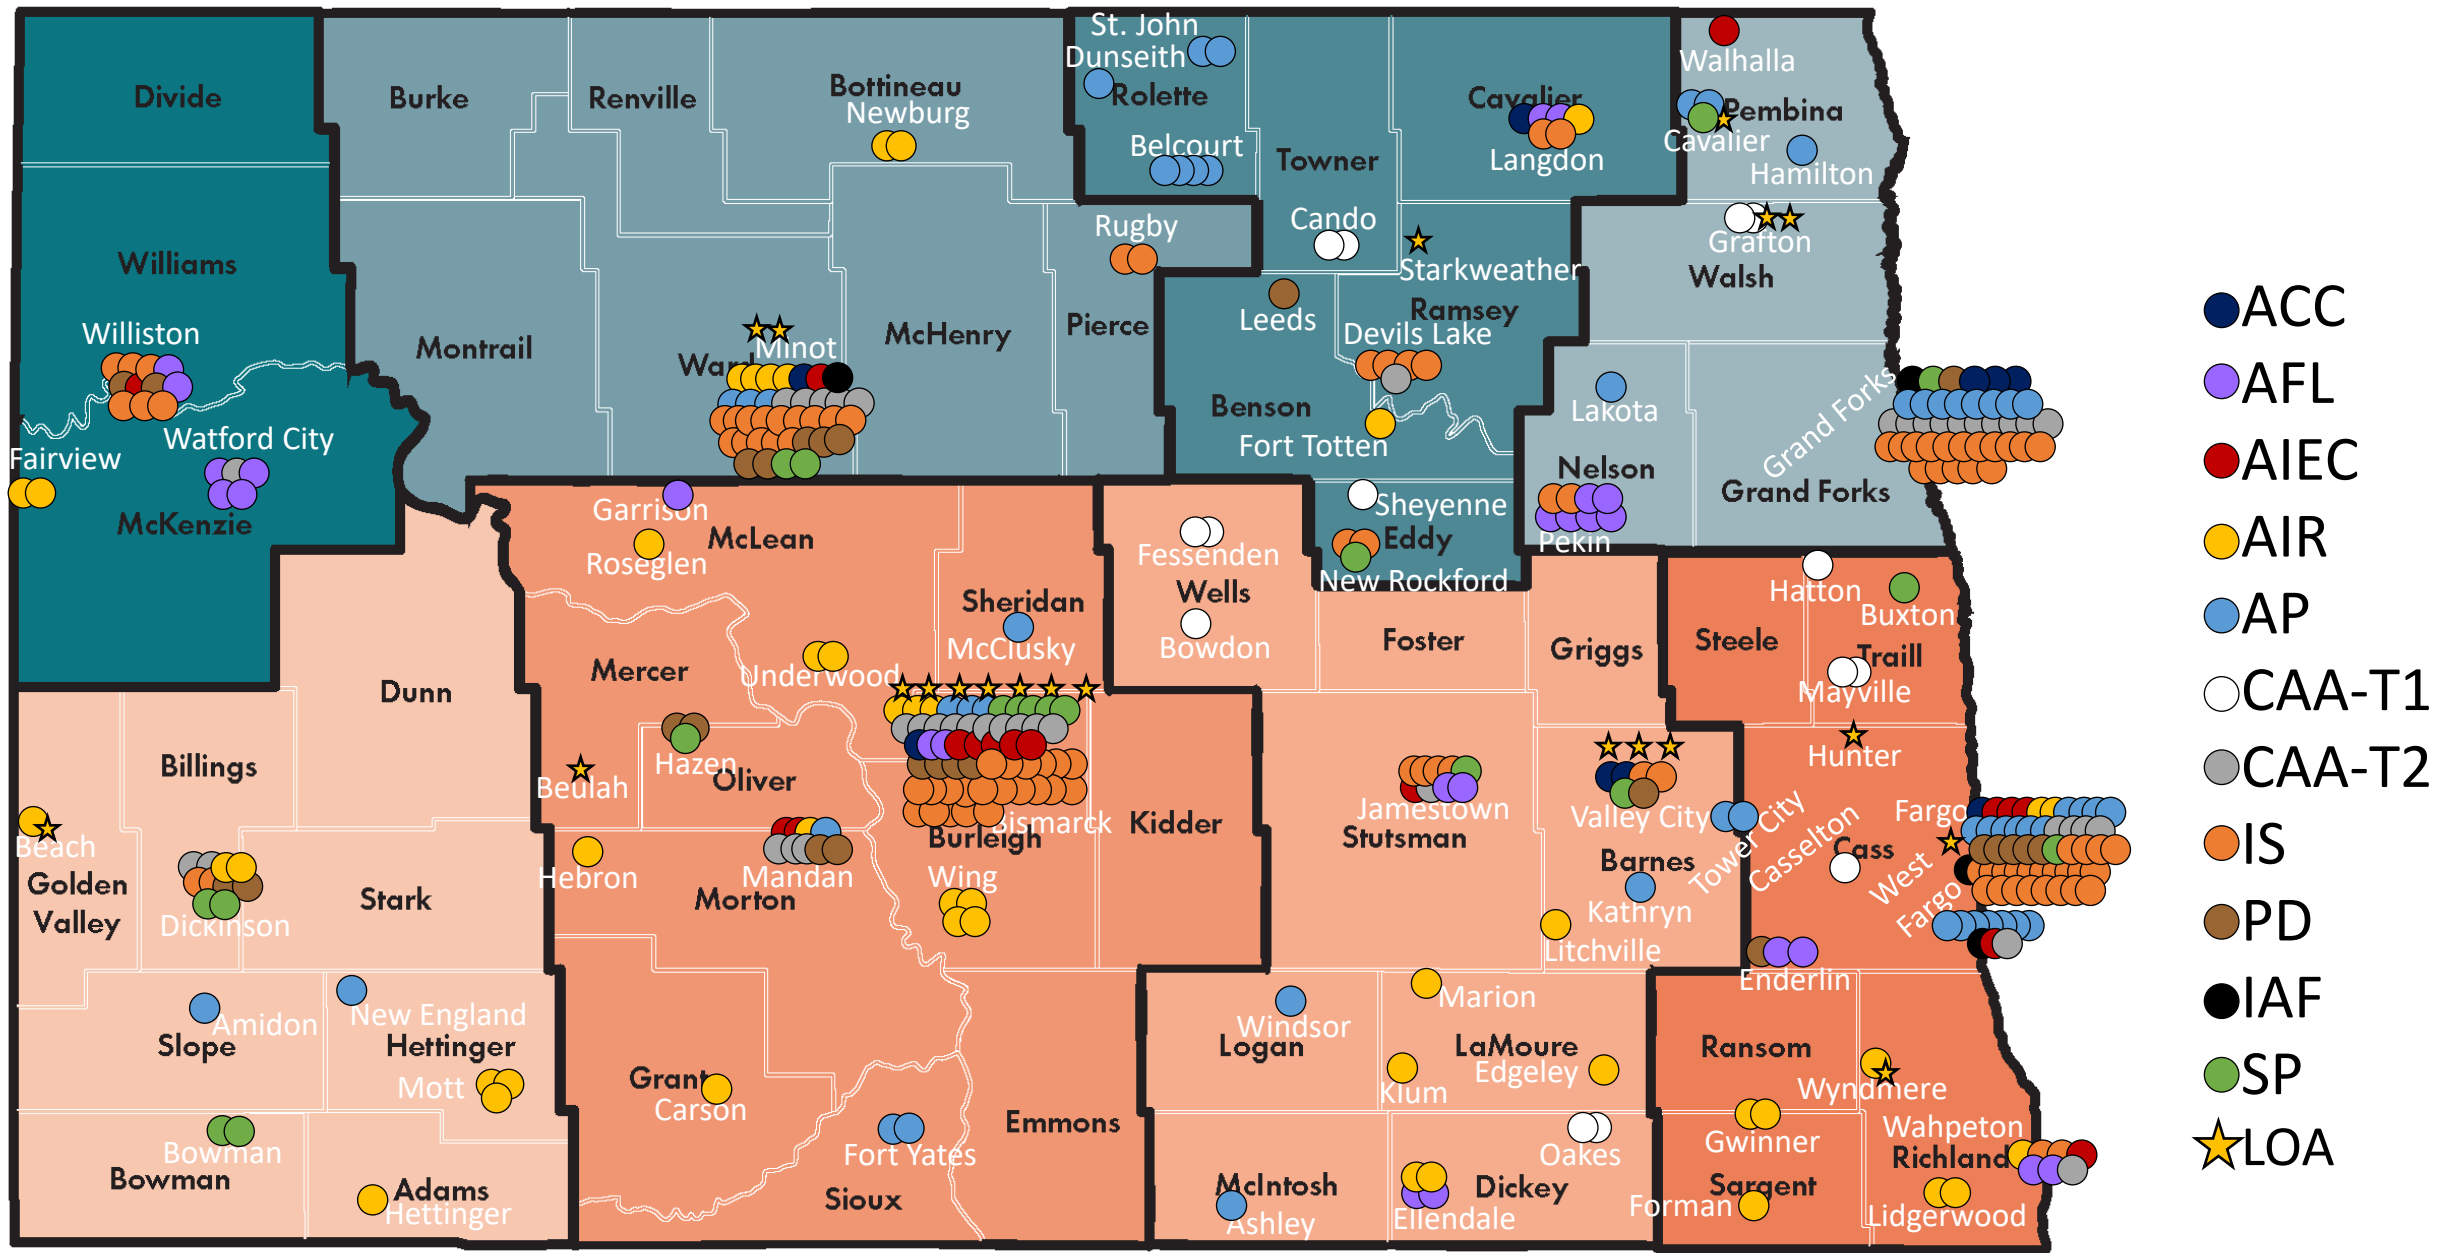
Divide
Burke
Renville
Bottineau
Newburg
St. John
Dunseith
Rolette
Belcourt
Towner
Cavalier
Langdon
Walhalla
Pembina
Cavalier
Hamilton
Williams
Williston
Watford City
Fairview
McKenzie
Montrail
Ward
Minot
McHenry
Rugby
Pierce
Cando
Starkweather
Leeds
Ramsey
Devils Lake
Grafton
Walsh
Benson
Fort Totten
Lakota
Nelson
Grand Forks
Grand Forks
Sheyenne
Eddy
Pekin
New Rockford
Garrison
Roseglen
McLean
Fessenden
Wells
Bowdon
Sheridan
McClusky
Foster
Griggs
Steele
Hatton
Buxton
Traill
Mayville
Dunn
Mercer
Underwood
Billings
Beulah
Hazen
Oliver
Hunter
Beach
Golden Valley
Dickinson
Stark
Hebron
Mandan
Morton
Burleigh
Bismarck
Kidder
Jamestown
Stutsman
Valley City
Barnes
Tower City
Casselton
Cass
Fargo
West Fargo
Wing
Kathryn
Litchville
Enderlin
Slope
Amidon
New England
Hettinger
Mott
Grant
Carson
Emmons
Windsor
Logan
Marion
LaMoure
Edgeley
Kulm
Ransom
Wyndmere
Bowman
Bowman
Adams
Hettinger
Fort Yates
Sioux
McIntosh
Ashley
Dickey
Ellendale
Oakes
Gwinner
Sargent
Forman
Wahpeton
Richland
Lidgerwood
ACC
AFL
AIEC
AIR
AP
CAA-T1
CAA-T2
IS
PD
IAF
SP
LOA